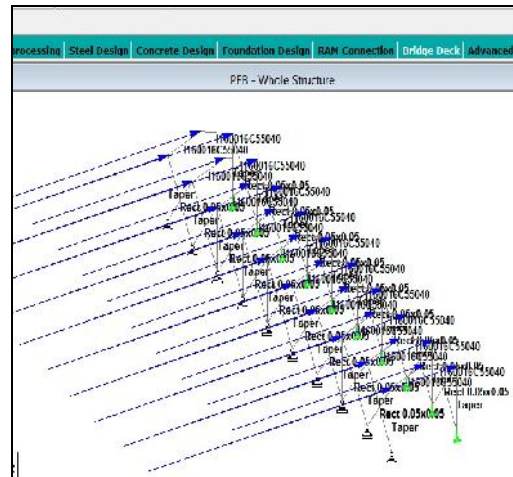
processing | Steel Design | Concrete Design | Foundation Design | RAM Connection | Bridge Deck | Advanced

PEB - Whole Structure

H60016C55040
H60016C55040
H60016C55040
Taper
Rect 0.05x0.05
Taper
H60016C55040
Rect 0.05x0.05
Taper
Rect 0.05x0.05
Taper
Rect 0.05x0.05
Taper
Rect 0.05x0.05
Taper
Rect 0.05x0.05
Taper
Rect 0.05x0.05
Taper
Rect 0.05x0.05
Taper
H60016C55040
Rect 0.05x0.05
Taper